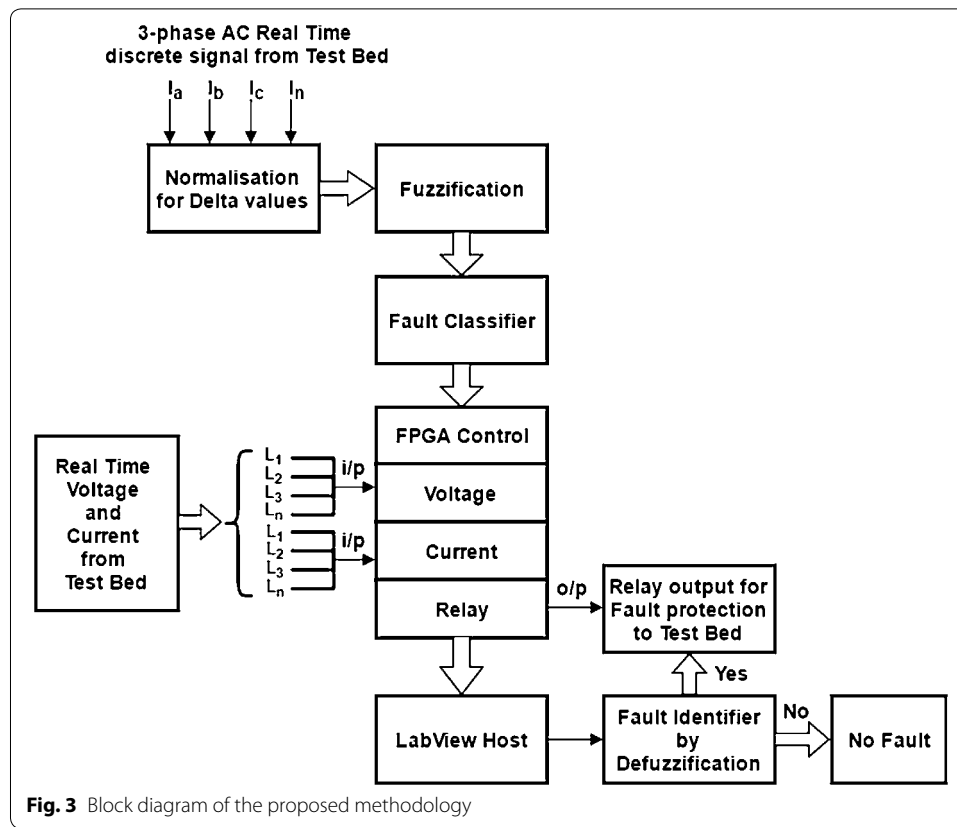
3-phase AC Real Time discrete signal from Test Bed

$I_a$ $I_b$ $I_c$ $I_n$

Normalisation for Delta values

Fuzzification

Fault Classifier

FPGA Control

Voltage

Current

Relay

Real Time Voltage and Current from Test Bed

$L_1$
$L_2$
$L_3$
$L_n$

i/p

$L_1$
$L_2$
$L_3$
$L_n$

i/p

o/p

Relay output for Fault protection to Test Bed

Yes

LabView Host

Fault Identifier by Defuzzification

No

No Fault

**Fig. 3** Block diagram of the proposed methodology